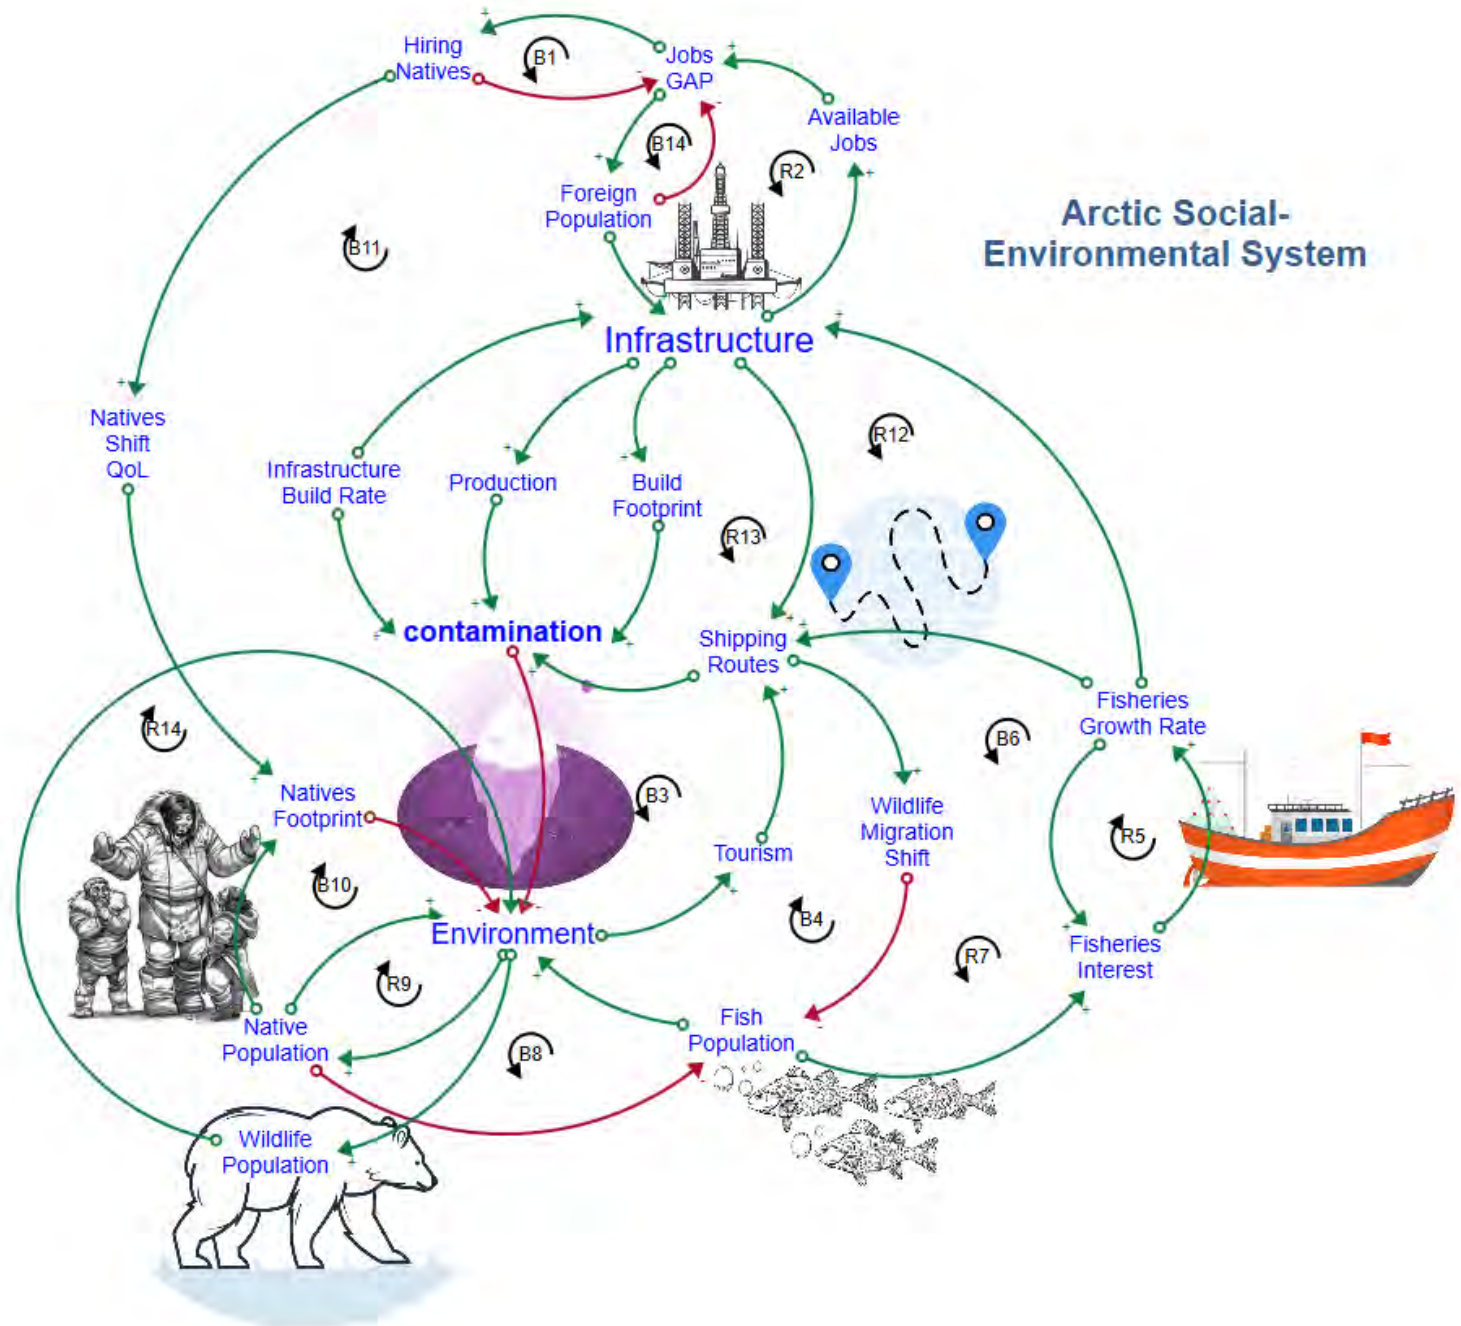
Arctic Social-Environmental System

Hiring Natives
B1
Jobs GAP
Available Jobs
B14
Foreign Population
R2
B11
Infrastructure
Natives Shift QoL
Infrastructure Build Rate
Production
Build Footprint
R12
R13
contamination
Shipping Routes
Fisheries Growth Rate
R14
B6
Natives Footprint
B3
Wildlife Migration Shift
Tourism
R5
B10
B4
Environment
R9
R7
Fisheries Interest
Native Population
B8
Fish Population
Wildlife Population